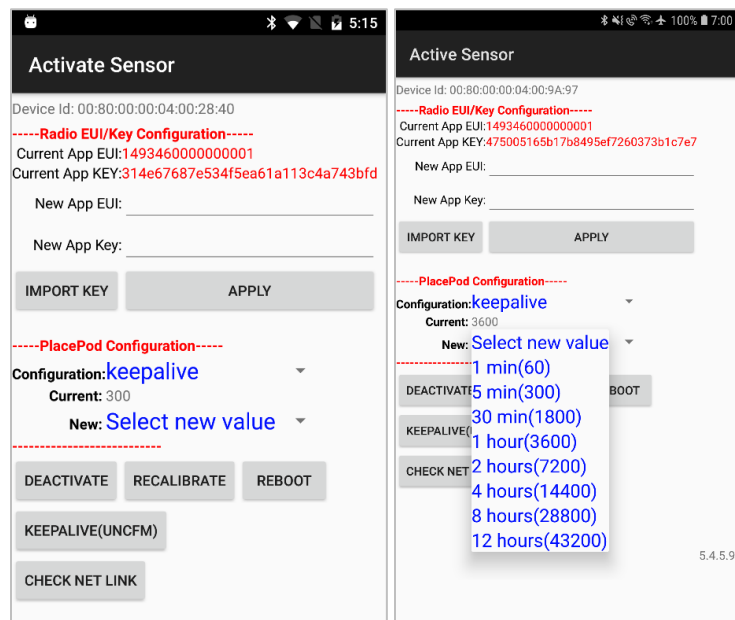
5:15

Activate Sensor

Device Id: 00:80:00:00:04:00:28:40

-----Radio EUI/Key Configuration-----

Current App EUI:1493460000000001

Current App KEY:314e67687e534f5ea61a113c4a743bfd

New App EUI:

New App Key:

IMPORT KEY

APPLY

-----PlacePod Configuration-----

Configuration: keepalive

Current: 300

New: Select new value

---------------------------

DEACTIVATE

RECALIBRATE

REBOOT

KEEPALIVE(UNCFM)

CHECK NET LINK

100% 7:00

Active Sensor

Device Id: 00:80:00:00:04:00:9A:97

-----Radio EUI/Key Configuration-----

Current App EUI:1493460000000001

Current App KEY:475005165b17b8495ef7260373b1c7e7

New App EUI:

New App Key:

IMPORT KEY

APPLY

-----PlacePod Configuration-----

Configuration: keepalive

Current: 3600

New:

DEACTIVATE

BOOT

KEEPALIVE(

CHECK NET

Select new value

1 min(60)

5 min(300)

30 min(1800)

1 hour(3600)

2 hours(7200)

4 hours(14400)

8 hours(28800)

12 hours(43200)

5.4.5.9